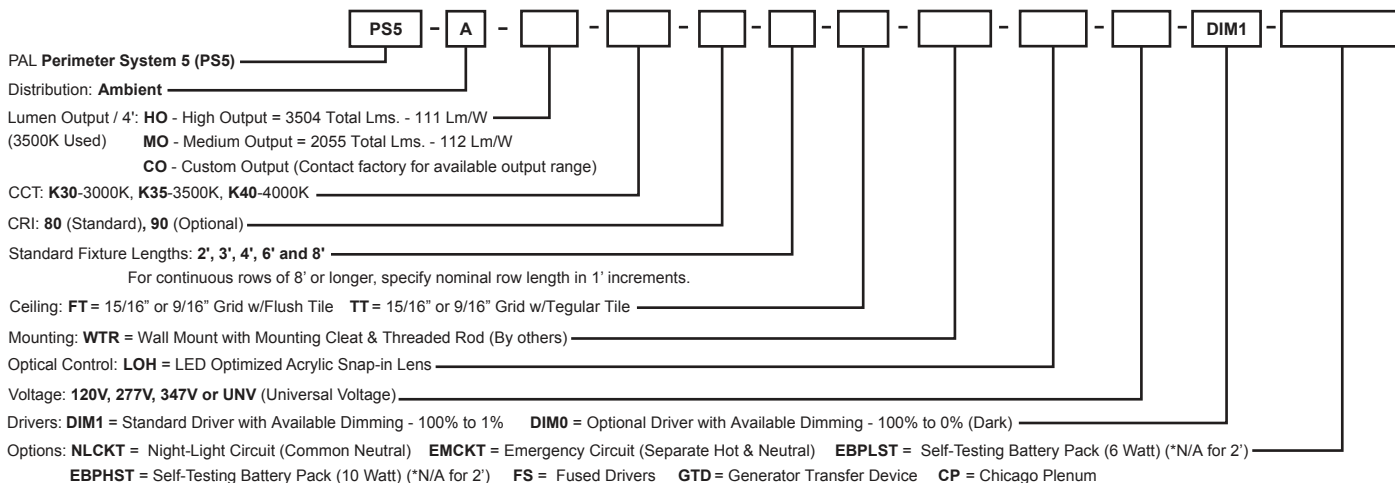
PS5 - A - - - - - - - - - DIM1 -

PAL Perimeter System 5 (PS5)

Distribution: Ambient

Lumen Output / 4': HO - High Output = 3504 Total Lms. - 111 Lm/W
(3500K Used) MO - Medium Output = 2055 Total Lms. - 112 Lm/W
CO - Custom Output (Contact factory for available output range)

CCT: K30-3000K, K35-3500K, K40-4000K

CRI: 80 (Standard), 90 (Optional)

Standard Fixture Lengths: 2', 3', 4', 6' and 8'
For continuous rows of 8' or longer, specify nominal row length in 1' increments.

Ceiling: FT = 15/16" or 9/16" Grid w/Flush Tile TT = 15/16" or 9/16" Grid w/Tegular Tile

Mounting: WTR = Wall Mount with Mounting Cleat & Threaded Rod (By others)

Optical Control: LOH = LED Optimized Acrylic Snap-in Lens

Voltage: 120V, 277V, 347V or UNV (Universal Voltage)

Drivers: DIM1 = Standard Driver with Available Dimming - 100% to 1% DIM0 = Optional Driver with Available Dimming - 100% to 0% (Dark)

Options: NLCKT = Night-Light Circuit (Common Neutral) EMCKT = Emergency Circuit (Separate Hot & Neutral) EBPLST = Self-Testing Battery Pack (6 Watt) (*N/A for 2')
EBPHST = Self-Testing Battery Pack (10 Watt) (*N/A for 2') FS = Fused Drivers GTD = Generator Transfer Device CP = Chicago Plenum